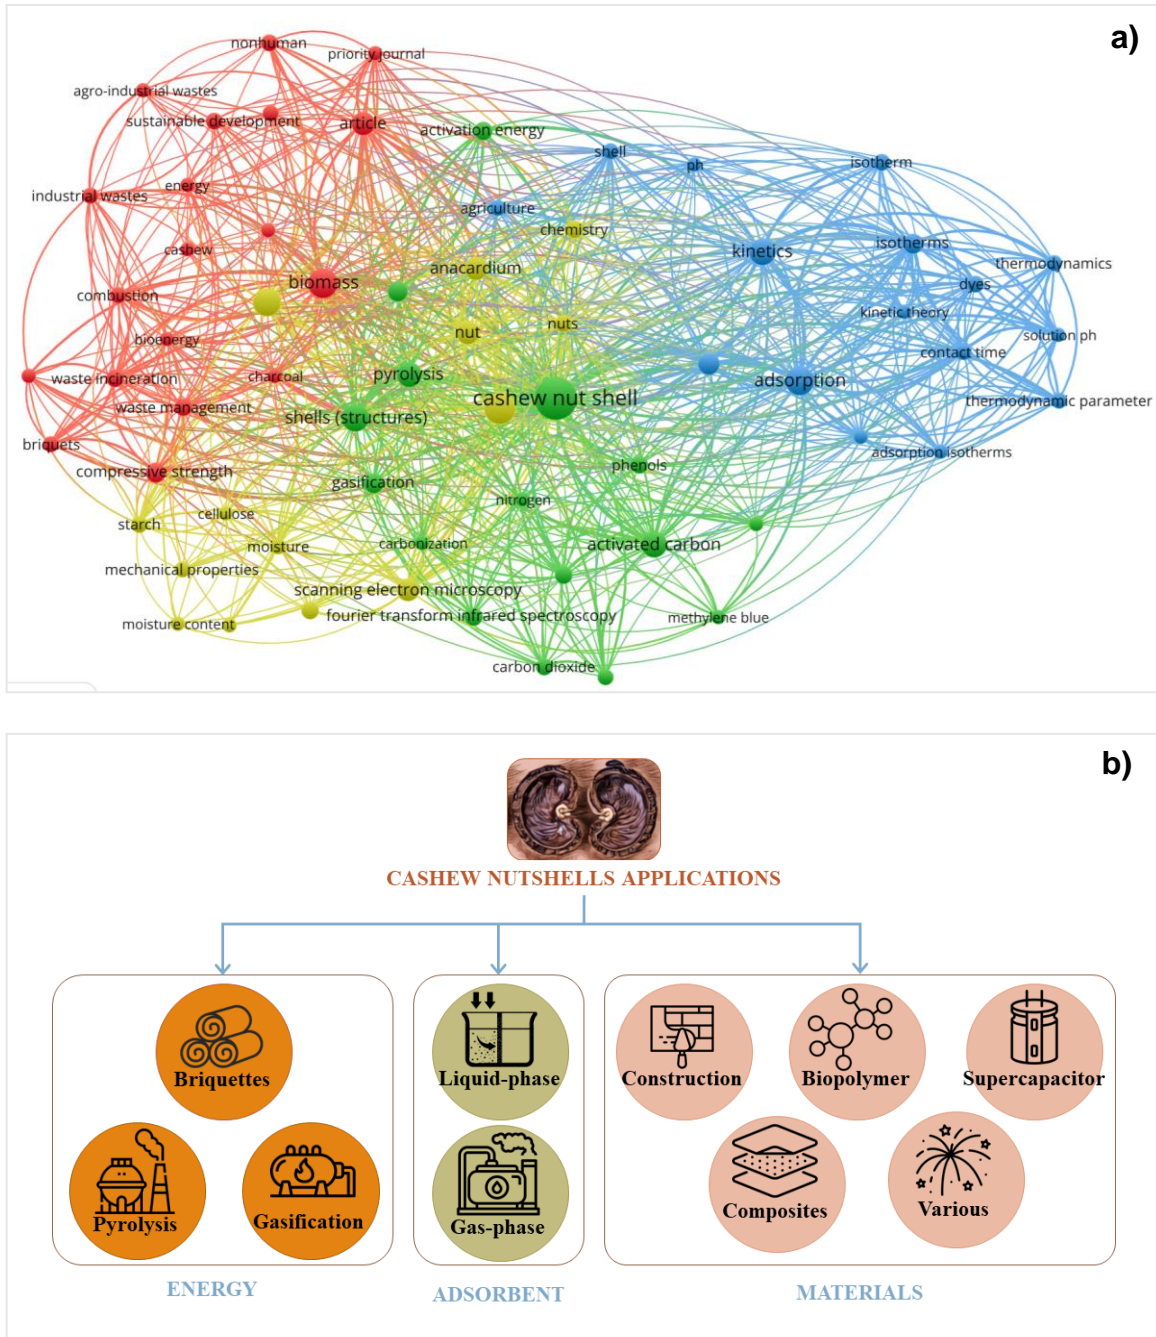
a)

nonhuman
priority journal
agro-industrial wastes
sustainable development
article
activation energy
shell
ph
isotherm
industrial wastes
energy
agriculture
chemistry
cashew
kinetics
isotherms
thermodynamics
biomass
anacardium
dyes
combustion
kinetic theory
nut
nuts
solution ph
bioenergy
contact time
waste incineration
charcoal
pyrolysis
adsorption
waste management
cashew nut shell
thermodynamic parameter
shells (structures)
briquets
adsorption isotherms
phenols
compressive strength
gasification
nitrogen
cellulose
starch
moisture
carbonization
activated carbon
mechanical properties
scanning electron microscopy
fourier transform infrared spectroscopy
moisture content
methylene blue
carbon dioxide

b)

CASHEW NUTSHELLS APPLICATIONS

Briquettes
Pyrolysis
Gasification
ENERGY

Liquid-phase
Gas-phase
ADSORBENT

Construction
Biopolymer
Supercapacitor
Composites
Various
MATERIALS